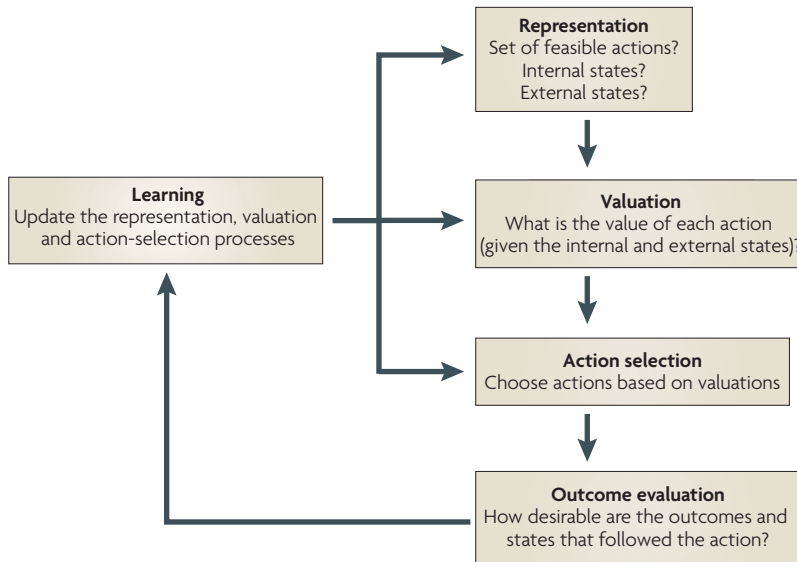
Representation
Set of feasible actions?
Internal states?
External states?

Learning
Update the representation, valuation and action-selection processes

Valuation
What is the value of each action (given the internal and external states)?

Action selection
Choose actions based on valuations

Outcome evaluation
How desirable are the outcomes and states that followed the action?